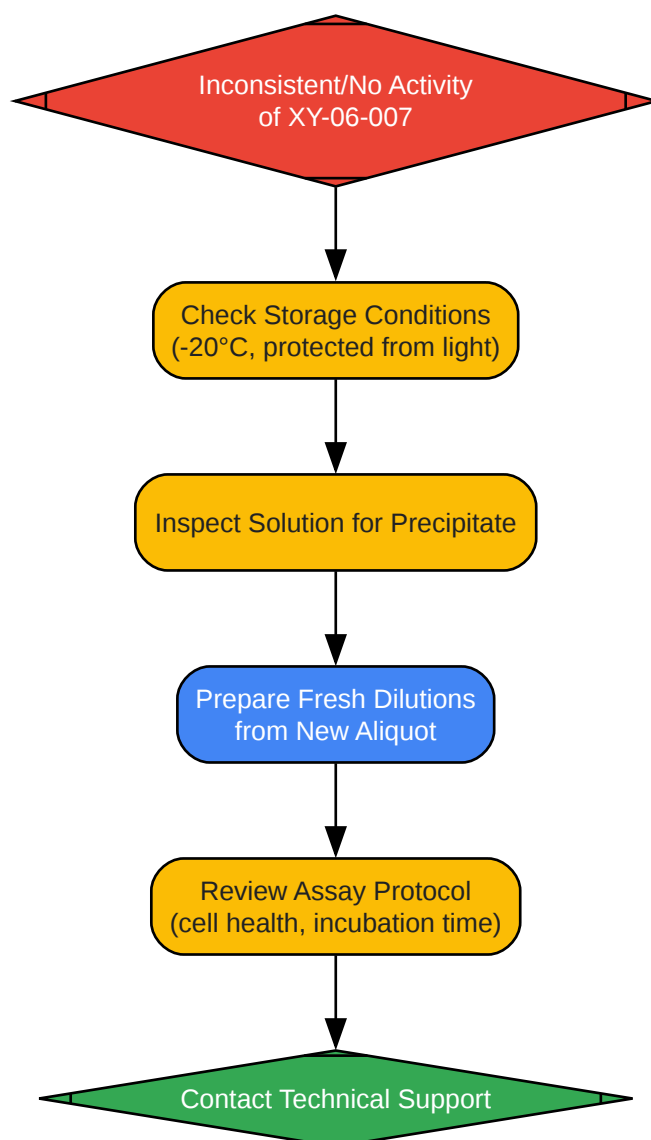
Inconsistent/No Activity of XY-06-007

Check Storage Conditions (-20°C, protected from light)

Inspect Solution for Precipitate

Prepare Fresh Dilutions from New Aliquot

Review Assay Protocol (cell health, incubation time)

Contact Technical Support